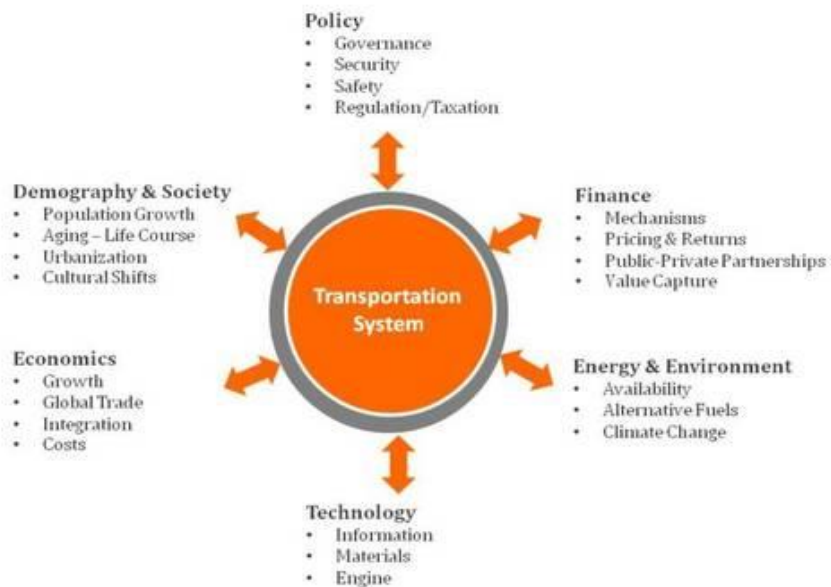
Policy
- Governance
- Security
- Safety
- Regulation/Taxation

Demography & Society
- Population Growth
- Aging – Life Course
- Urbanization
- Cultural Shifts

Finance
- Mechanisms
- Pricing & Returns
- Public-Private Partnerships
- Value Capture

Transportation System

Economics
- Growth
- Global Trade
- Integration
- Costs

Energy & Environment
- Availability
- Alternative Fuels
- Climate Change

Technology
- Information
- Materials
- Engine